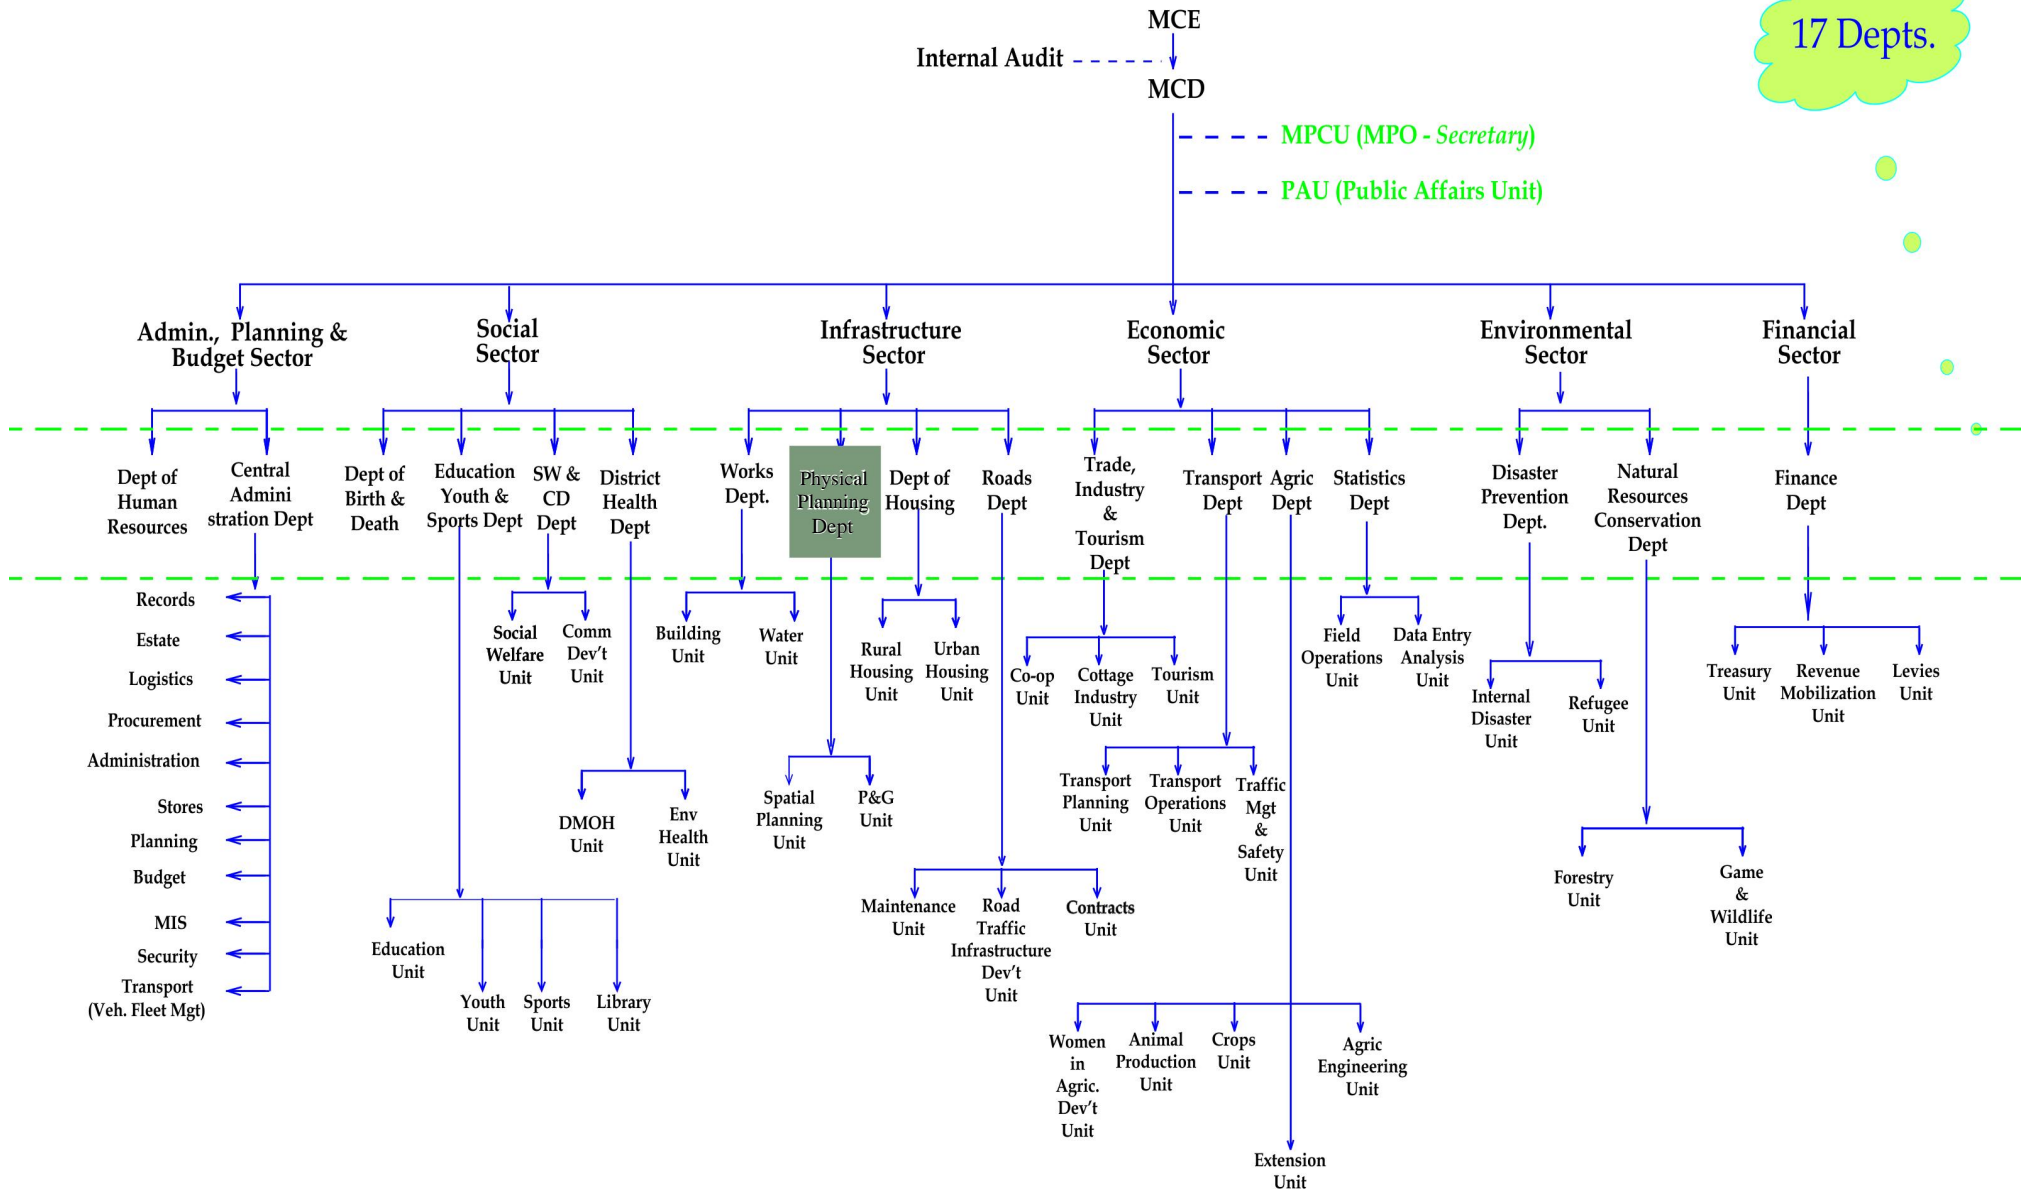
MCE

17 Depts.

Internal Audit

MCD

MPCU (MPO - Secretary)

PAU (Public Affairs Unit)

Admin., Planning & Budget Sector

Social Sector

Infrastructure Sector

Economic Sector

Environmental Sector

Financial Sector

Dept of Human Resources

Central Administration Dept

Dept of Birth & Death

Education Youth & Sports Dept

SW & CD Dept

District Health Dept

Works Dept.

Physical Planning Dept

Dept of Housing

Roads Dept

Trade, Industry & Tourism Dept

Transport Dept

Agric Dept

Statistics Dept

Disaster Prevention Dept.

Natural Resources Conservation Dept

Finance Dept

Records

Estate

Logistics

Procurement

Administration

Stores

Planning

Budget

MIS

Security

Transport (Veh. Fleet Mgt)

Social Welfare Unit

Comm Dev't Unit

Building Unit

Water Unit

Rural Housing Unit

Urban Housing Unit

Co-op Unit

Cottage Industry Unit

Tourism Unit

Field Operations Unit

Data Entry Analysis Unit

Internal Disaster Unit

Refugee Unit

Treasury Unit

Revenue Mobilization Unit

Levies Unit

DMOH Unit

Env Health Unit

Spatial Planning Unit

P&G Unit

Transport Planning Unit

Transport Operations Unit

Traffic Mgt & Safety Unit

Forestry Unit

Game & Wildlife Unit

Maintenance Unit

Road Traffic Infrastructure Dev't Unit

Contracts Unit

Education Unit

Youth Unit

Sports Unit

Library Unit

Women in Agric. Dev't Unit

Animal Production Unit

Crops Unit

Agric Engineering Unit

Extension Unit